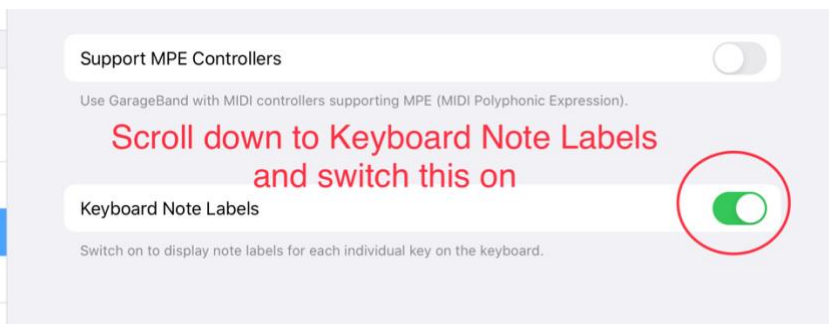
Support MPE Controllers

Use GarageBand with MIDI controllers supporting MPE (MIDI Polyphonic Expression).

Scroll down to Keyboard Note Labels and switch this on

Keyboard Note Labels

Switch on to display note labels for each individual key on the keyboard.